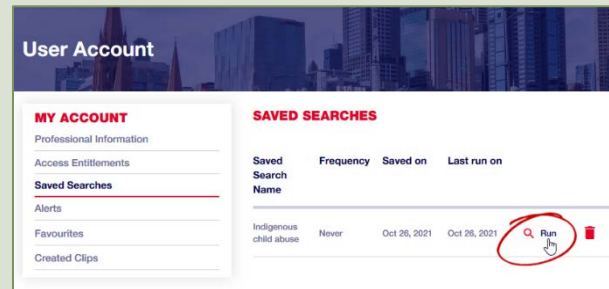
User Account

MY ACCOUNT
Professional Information
Access Entitlements
Saved Searches
Alerts
Favourites
Created Clips

SAVED SEARCHES

| Saved Search Name | Frequency | Saved on | Last run on | |
|---|---|---|---|---|
| Indigenous child abuse | Never | Oct 26, 2021 | Oct 26, 2021 | Run |